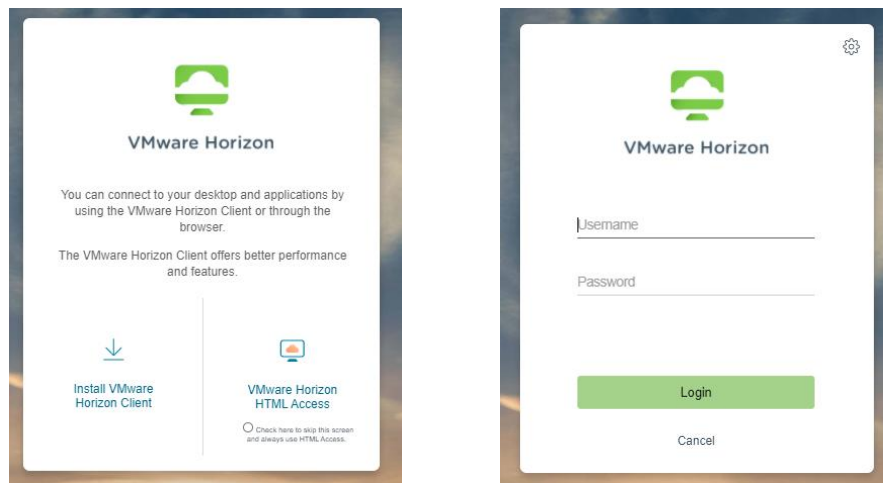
VMware Horizon

You can connect to your desktop and applications by using the VMware Horizon Client or through the browser.

The VMware Horizon Client offers better performance and features.

Install VMware Horizon Client

VMware Horizon HTML Access

Check here to skip this screen and always use HTML Access.

VMware Horizon

Username

Password

Login

Cancel